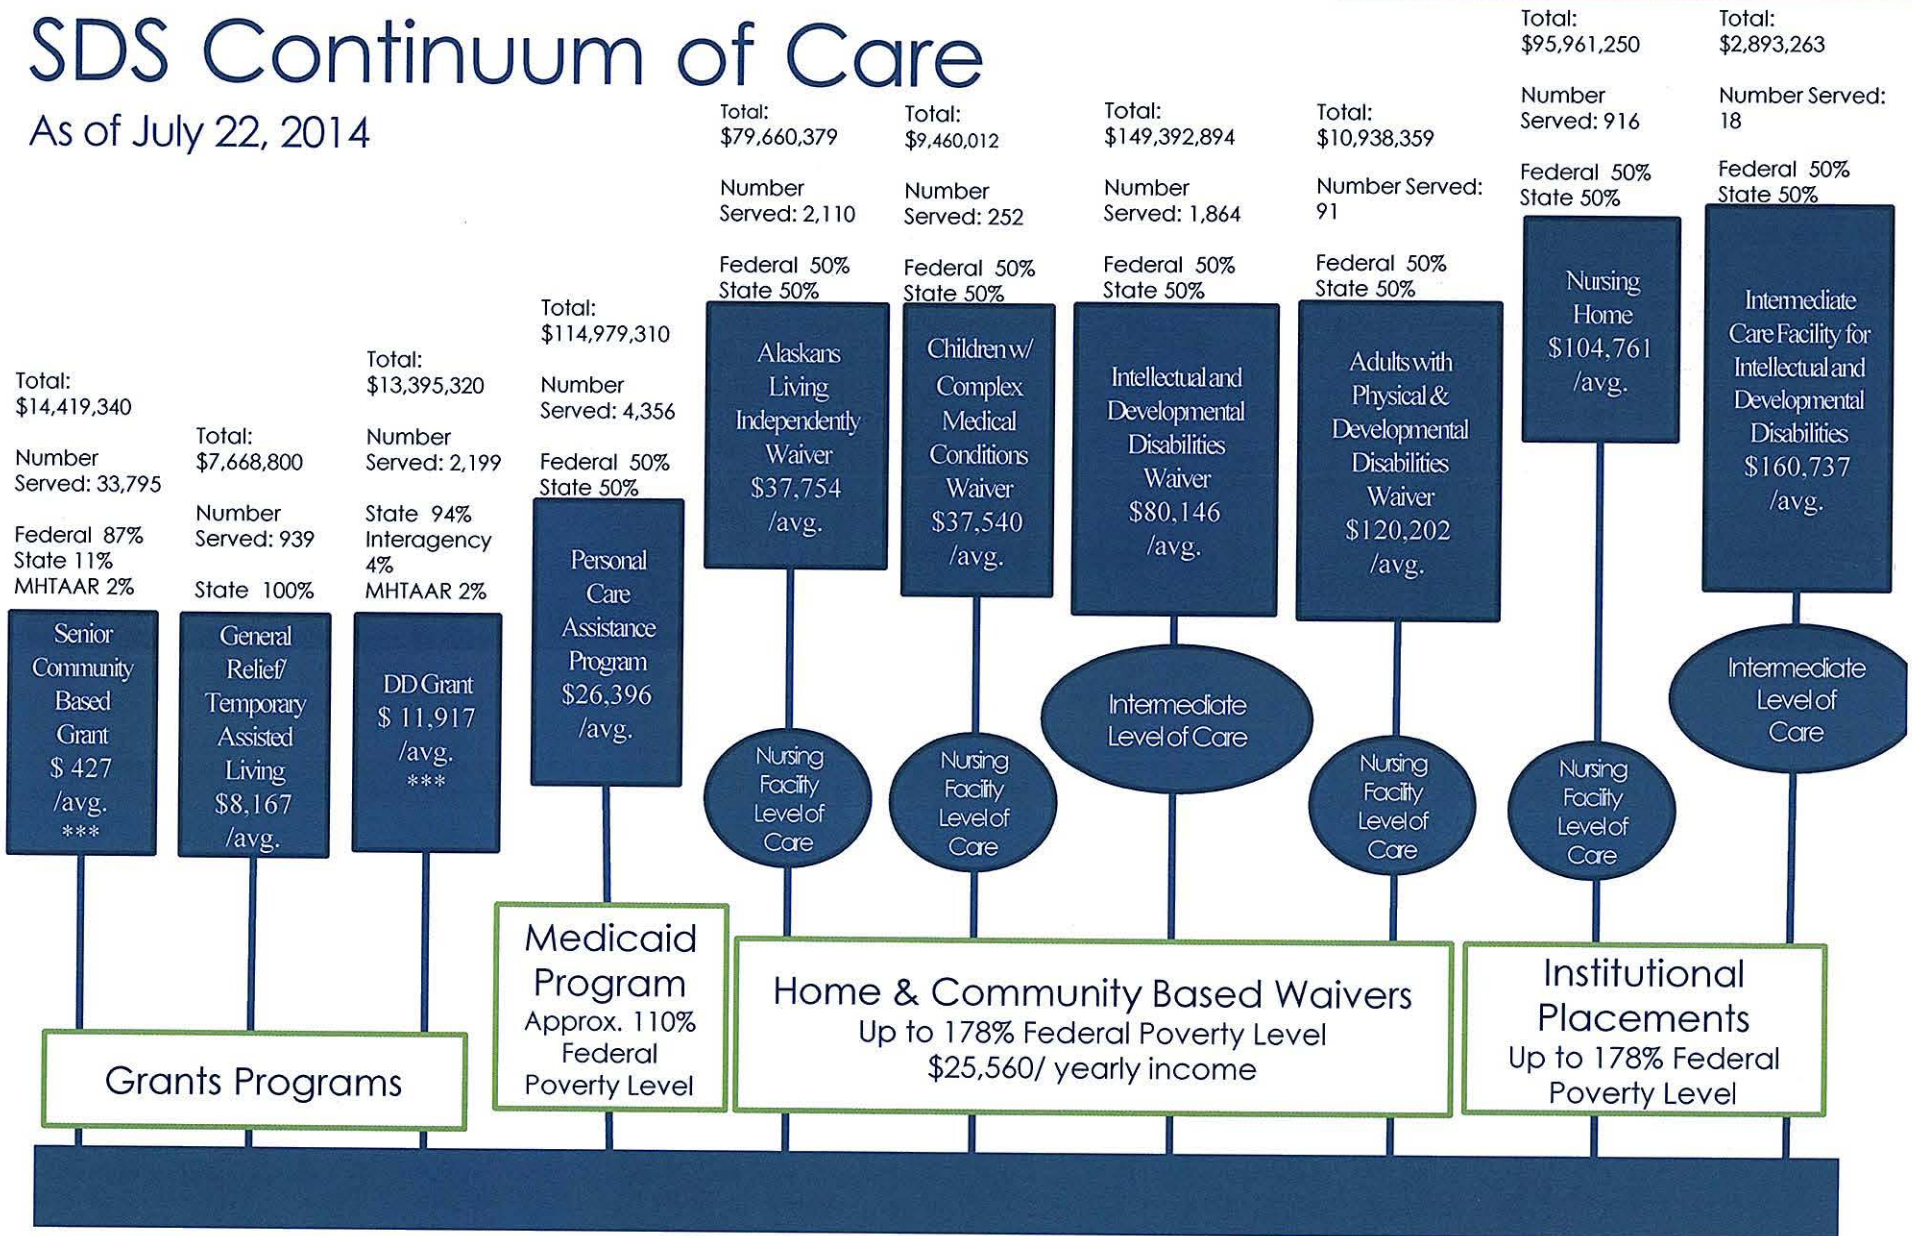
SDS Continuum of Care

As of July 22, 2014

Total: $14,419,340

Number Served: 33,795

Federal 87%
State 11%
MHTAAR 2%

Senior Community Based Grant $ 427 /avg. ***

Total: $7,668,800

Number Served: 939

State 100%

General Relief/ Temporary Assisted Living $8,167 /avg.

Total: $13,395,320

Number Served: 2,199

State 94%
Interagency 4%
MHTAAR 2%

DD Grant $ 11,917 /avg. ***

Grants Programs

Total: $114,979,310

Number Served: 4,356

Federal 50%
State 50%

Personal Care Assistance Program $26,396 /avg.

Medicaid Program
Approx. 110% Federal Poverty Level

Total: $79,660,379

Number Served: 2,110

Federal 50%
State 50%

Alaskans Living Independently Waiver $37,754 /avg.

Nursing Facility Level of Care

Total: $9,460,012

Number Served: 252

Federal 50%
State 50%

Children w/ Complex Medical Conditions Waiver $37,540 /avg.

Nursing Facility Level of Care

Total: $149,392,894

Number Served: 1,864

Federal 50%
State 50%

Intellectual and Developmental Disabilities Waiver $80,146 /avg.

Intermediate Level of Care

Total: $10,938,359

Number Served: 91

Federal 50%
State 50%

Adults with Physical & Developmental Disabilities Waiver $120,202 /avg.

Nursing Facility Level of Care

Home & Community Based Waivers
Up to 178% Federal Poverty Level
$25,560/ yearly income

Total: $95,961,250

Number Served: 916

Federal 50%
State 50%

Nursing Home $104,761 /avg.

Nursing Facility Level of Care

Total: $2,893,263

Number Served: 18

Federal 50%
State 50%

Intermediate Care Facility for Intellectual and Developmental Disabilities $160,737 /avg.

Intermediate Level of Care

Institutional Placements
Up to 178% Federal Poverty Level